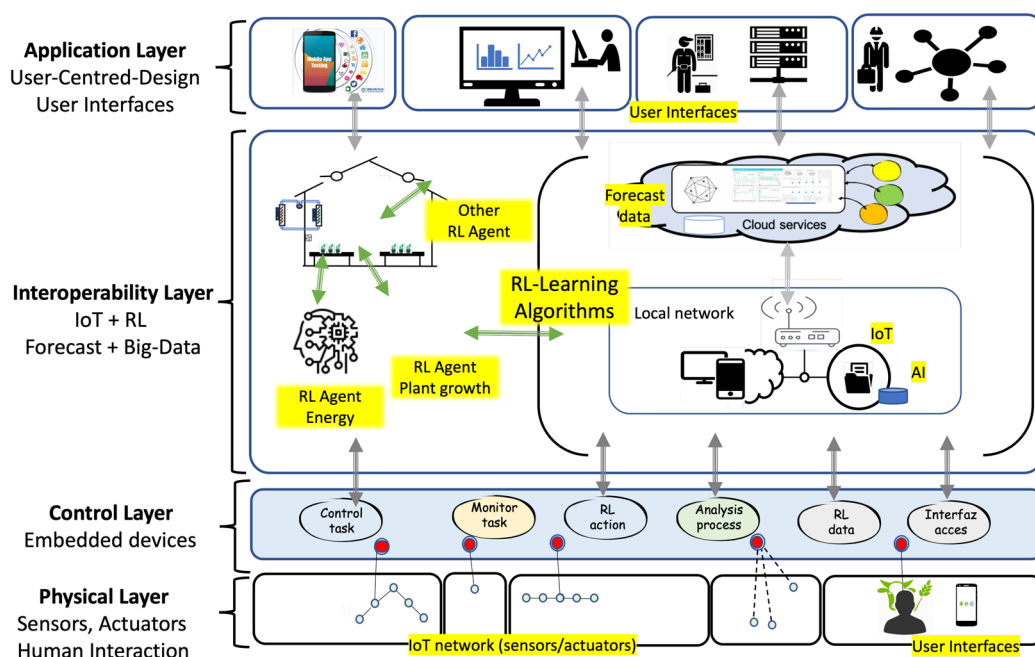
Application Layer
User-Centred-Design
User Interfaces

Mobile App Testing

User Interfaces

Interoperability Layer
IoT + RL
Forecast + Big-Data

Other RL Agent

RL Agent Energy

RL Agent Plant growth

RL-Learning Algorithms

Forecast data

Cloud services

Local network

IoT

AI

Control Layer
Embedded devices

Control task

Monitor task

RL action

Analysis process

RL data

Interfaz acces

Physical Layer
Sensors, Actuators
Human Interaction

IoT network (sensors/actuators)

User Interfaces